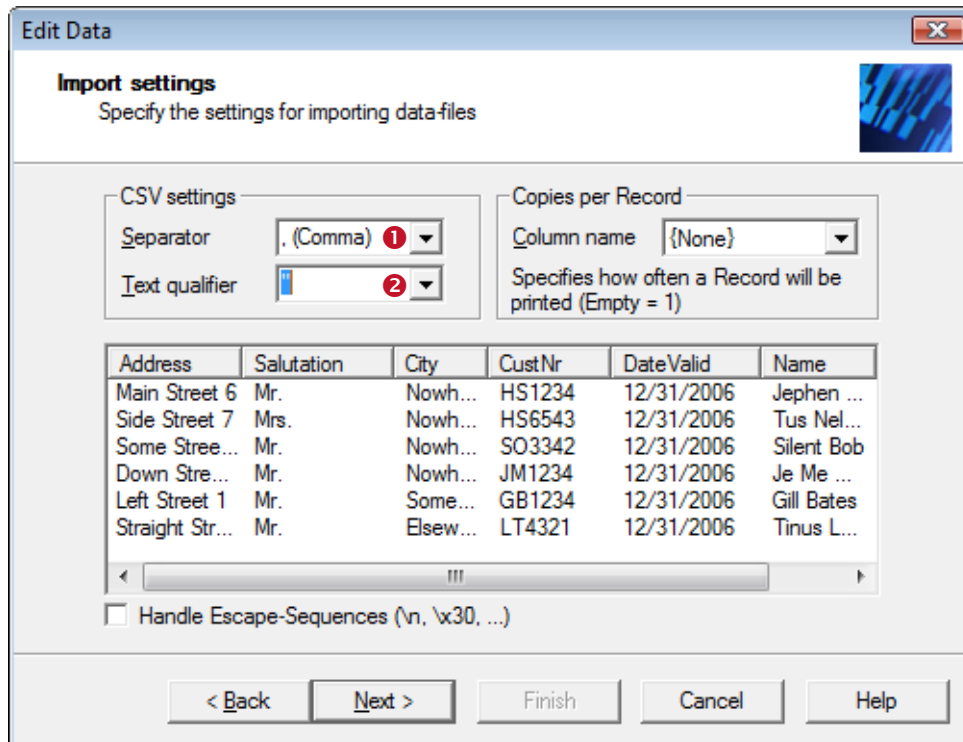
Edit Data

Import settings
Specify the settings for importing data-files

CSV settings
Separator , (Comma) ❶
Text qualifier " ❷

Copies per Record
Column name {None}
Specifies how often a Record will be printed (Empty = 1)

| Address | Salutation | City | CustNr | DateValid | Name |
|---|---|---|---|---|---|
| Main Street 6 | Mr. | Nowh... | HS1234 | 12/31/2006 | Jephen ... |
| Side Street 7 | Mrs. | Nowh... | HS6543 | 12/31/2006 | Tus Nel... |
| Some Stree... | Mr. | Nowh... | SO3342 | 12/31/2006 | Silent Bob |
| Down Stre... | Mr. | Nowh... | JM1234 | 12/31/2006 | Je Me ... |
| Left Street 1 | Mr. | Some... | GB1234 | 12/31/2006 | Gill Bates |
| Straight Str... | Mr. | Elsew... | LT4321 | 12/31/2006 | Tinus L... |

Handle Escape-Sequences (\n, \x30, ...)

< Back | Next > | Finish | Cancel | Help